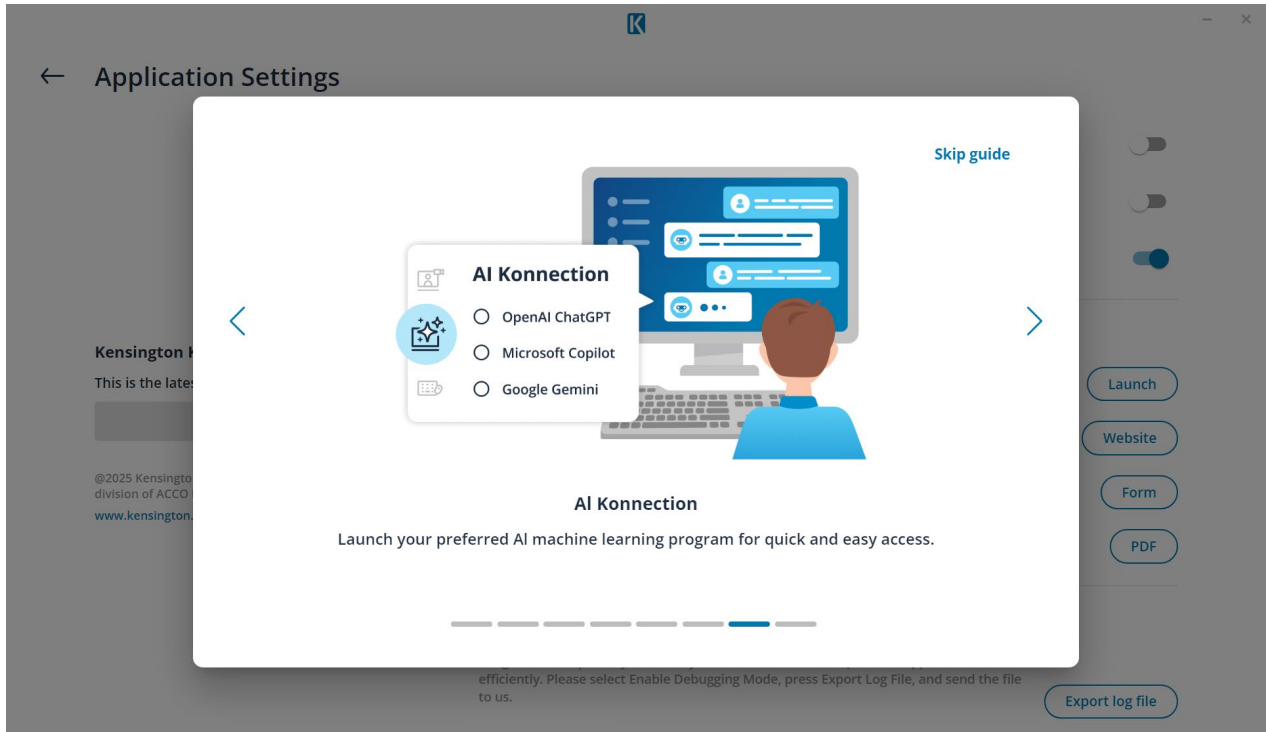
K

– ×

← Application Settings

Skip guide

AI Konnection

OpenAI ChatGPT

Microsoft Copilot

Google Gemini

AI Konnection

Launch your preferred AI machine learning program for quick and easy access.

Kensington K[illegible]

This is the lates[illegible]

@2025 Kensingto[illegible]
division of ACCO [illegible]

www.kensington.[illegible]

Launch

Website

Form

PDF

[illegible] efficiently. Please select Enable Debugging Mode, press Export Log File, and send the file to us.

Export log file